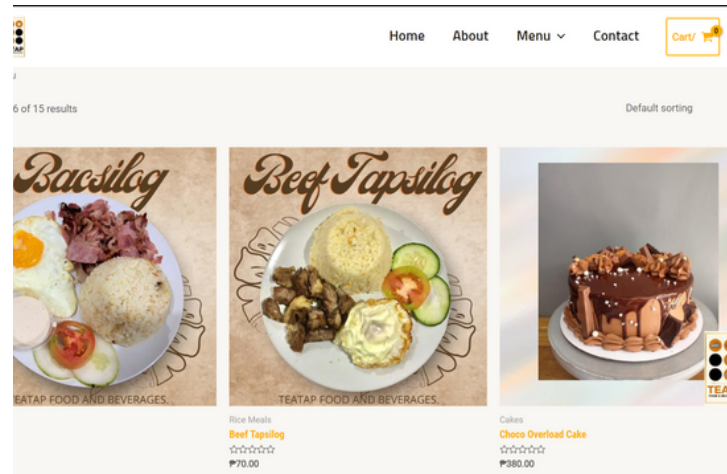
TAP

Home About Menu Contact Cart/ 0

6 of 15 results

Default sorting

Bacsilog

TEATAP FOOD AND BEVERAGES.

Beef Tapsilog

TEATAP FOOD AND BEVERAGES.

Rice Meals
Beef Tapsilog
₱70.00

TEA

Cakes
Choco Overload Cake
₱380.00